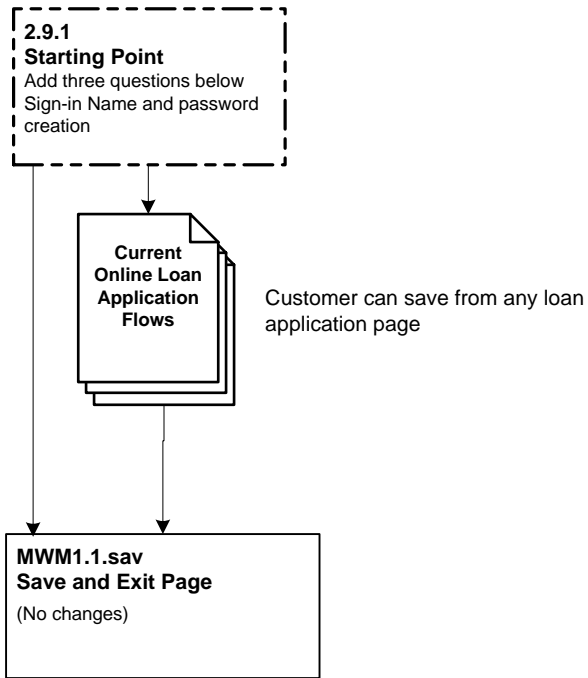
2.9.1
Starting Point
Add three questions below Sign-in Name and password creation

Current Online Loan Application Flows

Customer can save from any loan application page

MWM1.1.sav
Save and Exit Page
(No changes)